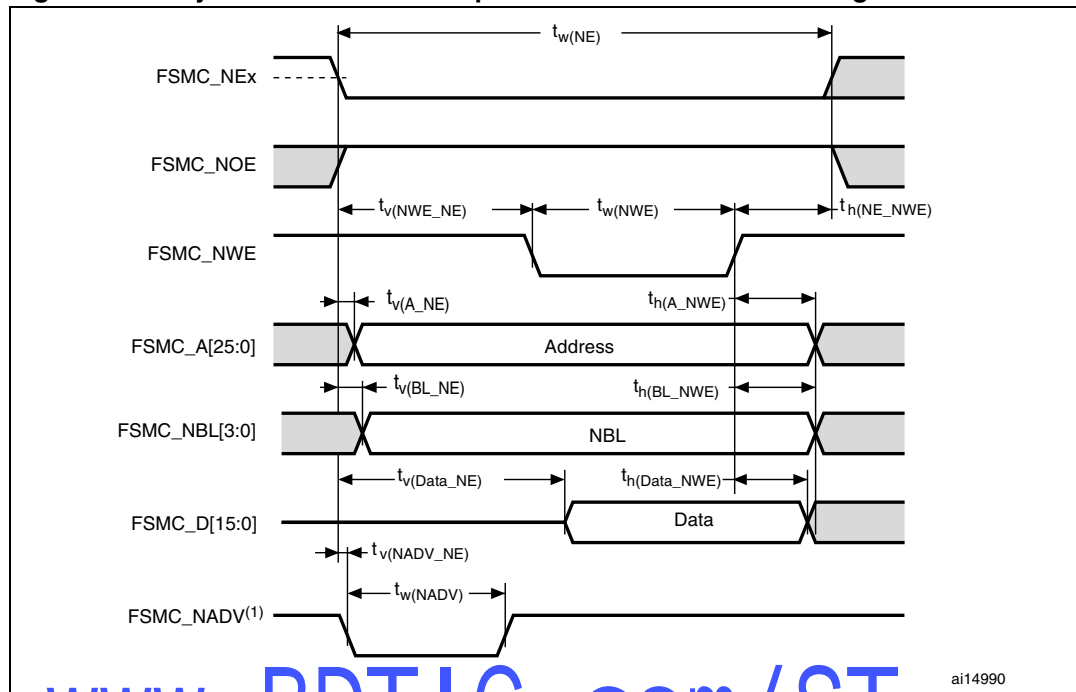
$t_{w(NE)}$

FSMC_NEx

FSMC_NOE

$t_{v(NWE\_NE)}$ $t_{w(NWE)}$ $t_{h(NE\_NWE)}$

FSMC_NWE

$t_{v(A\_NE)}$ $t_{h(A\_NWE)}$

FSMC_A[25:0] Address

$t_{v(BL\_NE)}$ $t_{h(BL\_NWE)}$

FSMC_NBL[3:0] NBL

$t_{v(Data\_NE)}$ $t_{h(Data\_NWE)}$

FSMC_D[15:0] Data

$t_{v(NADV\_NE)}$

$t_{w(NADV)}$

FSMC_NADV$^{(1)}$

www.PDTIC.com/ST

ai14990